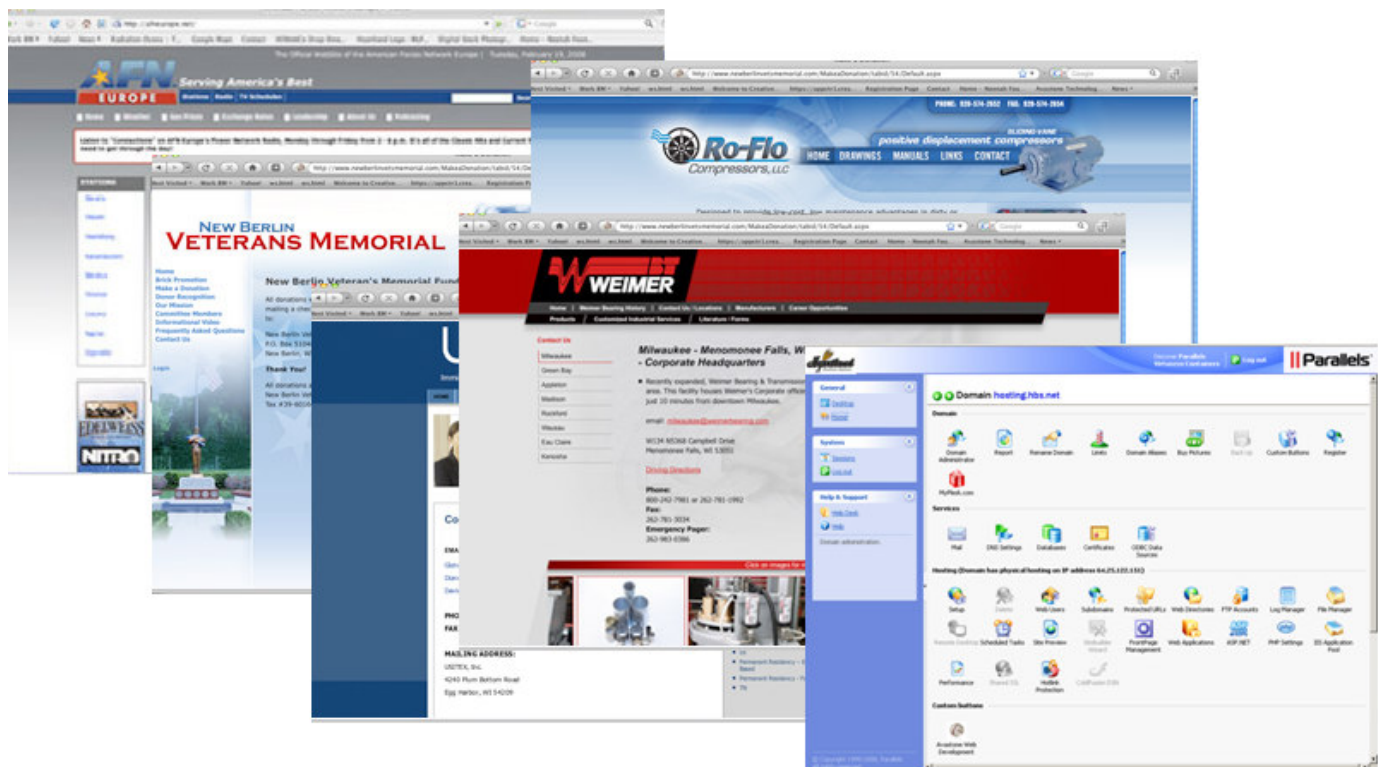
AFN EUROPE
Serving America's Best

Ro-Flo Compressors, LLC
positive displacement compressors
HOME DRAWINGS MANUALS LINKS CONTACT

NEW BERLIN VETERANS MEMORIAL
New Berlin Veteran's Memorial Fund
Home
Brick Promotion
Make a Donation
Donor Recognition
Our Mission
Committee Members
Informational Video
Frequently Asked Questions
Contact Us
Thank You!

WEIMER
Milwaukee - Menomonee Falls, W
- Corporate Headquarters
Contact Us
Milwaukee
Green Bay
Appleton
Madison
Rockford
Wausau
Eau Claire
Kenosha
Phone:
800-242-7981 or 262-781-1992
Fax:
262-781-3034
Emergency Pager:
262-983-0386
Driving Directions

MAILING ADDRESS:
USITEX, Inc.
4240 Plum Bottom Road
Egg Harbor, WI 54209

Parallels
Log out
General
Desktop
Home
System
Sessions
Log out
Help & Support
Help Desk
Help
Domain administration
Domain hosting.hbs.net
Domain
Domain Administrator
Report
Rename Domain
Limits
Domain Aliases
Buy Pictures
Back Up
Custom Buttons
Register
MyPlesk.com
Services
Mail
DNS Settings
Databases
Certificates
ODBC Data Sources
Setup
Users
Web Users
Subdomains
Protected URLs
Web Directories
FTP Accounts
Log Manager
File Manager
Remote Desktop
Scheduled Tasks
Site Preview
FrontPage Management
Web Applications
ASP.NET
PHP Settings
IIS Application Pool
Performance
Shared SSL
Hotlink Protection
Custom buttons
Avastone Web Development